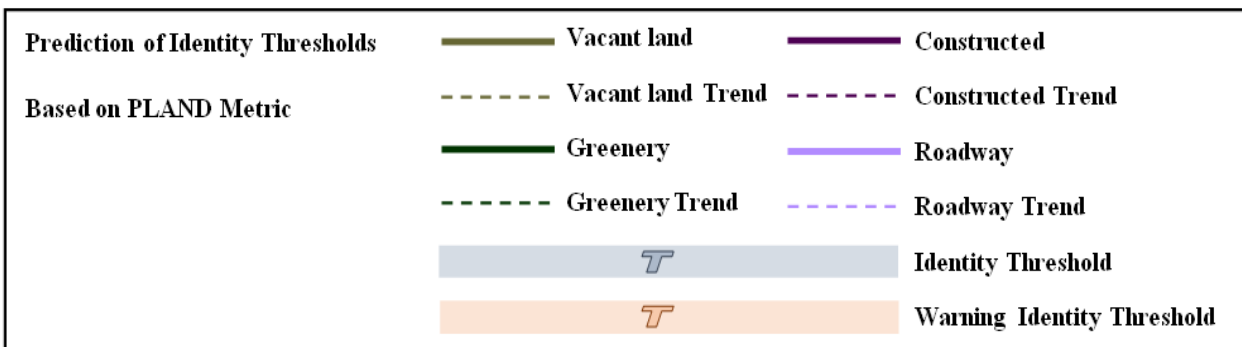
Prediction of Identity Thresholds

Based on PLAND Metric

Vacant land

Vacant land Trend

Greenery

Greenery Trend

Constructed

Constructed Trend

Roadway

Roadway Trend

T

Identity Threshold

T

Warning Identity Threshold